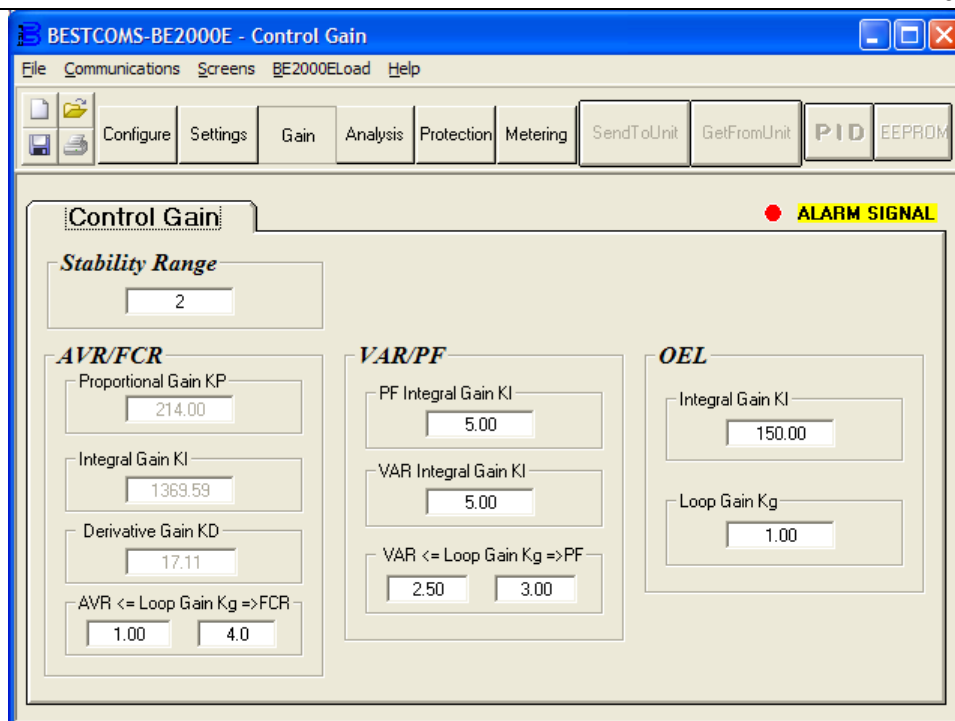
BESTCOMS-BE2000E - Control Gain

File Communications Screens BE2000ELoad Help

Configure Settings Gain Analysis Protection Metering SendToUnit GetFromUnit PID EEPROM

Control Gain

ALARM SIGNAL

Stability Range
2

AVR/FCR
Proportional Gain KP
214.00
Integral Gain KI
1369.59
Derivative Gain KD
17.11
AVR <= Loop Gain Kg =>FCR
1.00 4.0

VAR/PF
PF Integral Gain KI
5.00
VAR Integral Gain KI
5.00
VAR <= Loop Gain Kg =>PF
2.50 3.00

OEL
Integral Gain KI
150.00
Loop Gain Kg
1.00